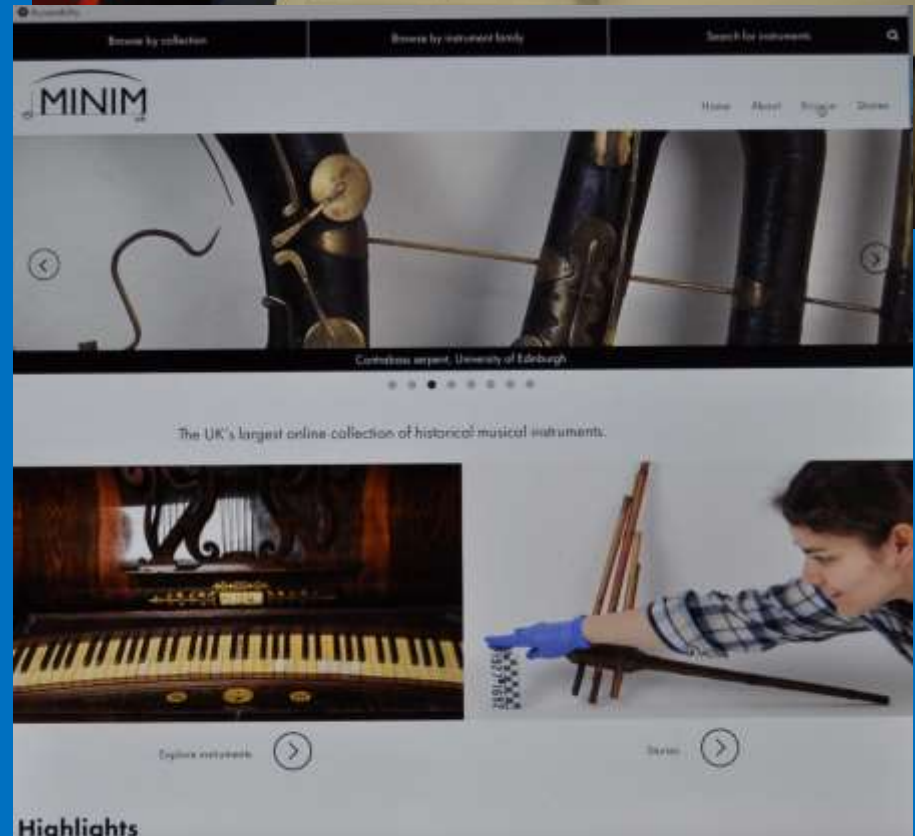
Accessibility

Browse by collection

Browse by instrument family

Search for instruments

MINIM UK

Home About Browse Stories

Contrabass serpent, University of Edinburgh

The UK's largest online collection of historical musical instruments.

Explore instruments

Stories

Highlights